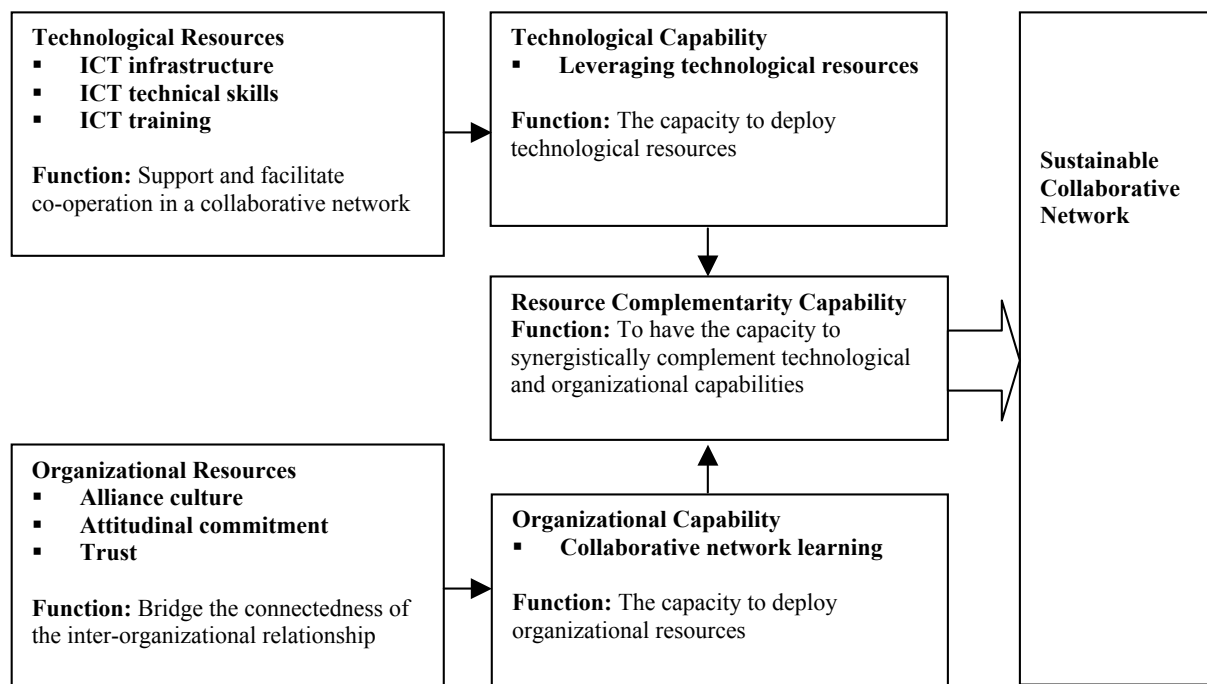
**Technological Resources**
▪ **ICT infrastructure**
▪ **ICT technical skills**
▪ **ICT training**

**Function:** Support and facilitate co-operation in a collaborative network

**Technological Capability**
▪ **Leveraging technological resources**

**Function:** The capacity to deploy technological resources

**Sustainable Collaborative Network**

**Resource Complementarity Capability**
**Function:** To have the capacity to synergistically complement technological and organizational capabilities

**Organizational Resources**
▪ **Alliance culture**
▪ **Attitudinal commitment**
▪ **Trust**

**Function:** Bridge the connectedness of the inter-organizational relationship

**Organizational Capability**
▪ **Collaborative network learning**

**Function:** The capacity to deploy organizational resources